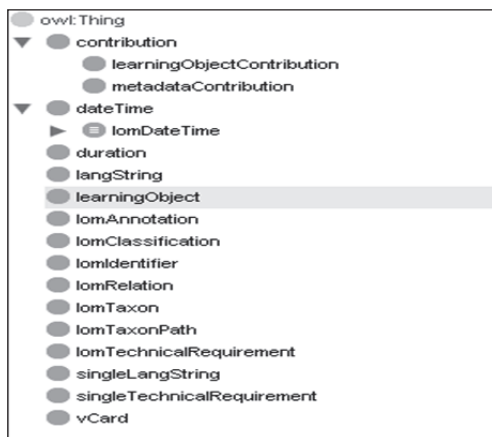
owl:Thing
contribution
learningObjectContribution
metadataContribution
dateTime
lomDateTime
duration
langString
learningObject
lomAnnotation
lomClassification
lomIdentifier
lomRelation
lomTaxon
lomTaxonPath
lomTechnicalRequirement
singleLangString
singleTechnicalRequirement
vCard